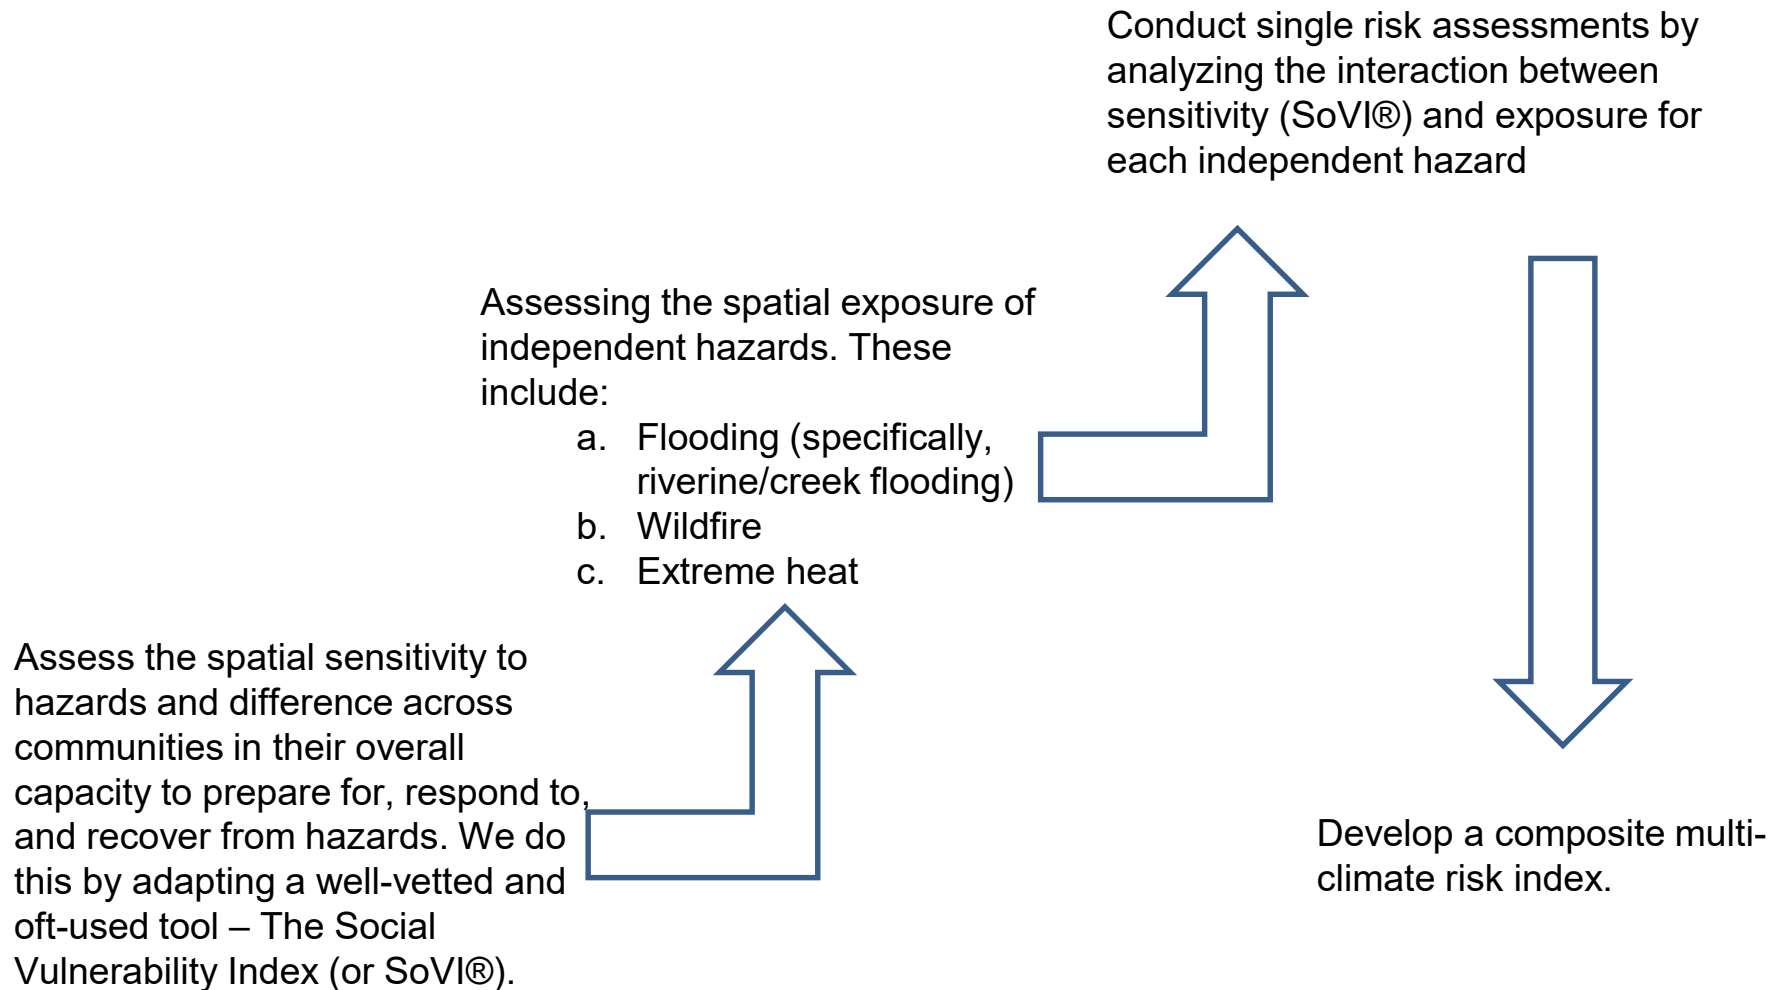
Assess the spatial sensitivity to hazards and difference across communities in their overall capacity to prepare for, respond to, and recover from hazards. We do this by adapting a well-vetted and oft-used tool – The Social Vulnerability Index (or SoVI®).

Assessing the spatial exposure of independent hazards. These include:
a. Flooding (specifically, riverine/creek flooding)
b. Wildfire
c. Extreme heat

Conduct single risk assessments by analyzing the interaction between sensitivity (SoVI®) and exposure for each independent hazard

Develop a composite multi-climate risk index.